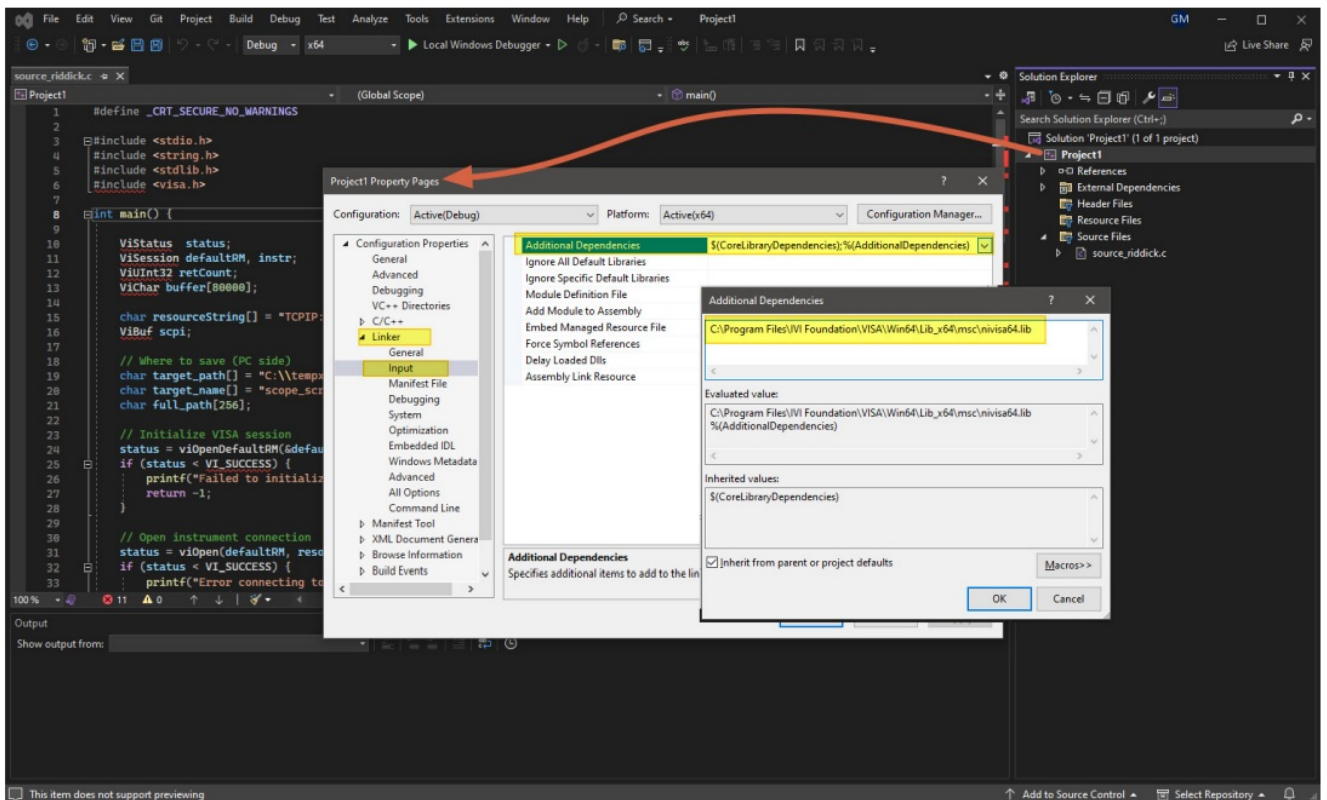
File Edit View Git Project Build Debug Test Analyze Tools Extensions Window Help Search Project1 GM

Debug x64 Local Windows Debugger Live Share

source_riddick.c
Project1 (Global Scope) main()

1 #define _CRT_SECURE_NO_WARNINGS
2
3 #include <stdio.h>
4 #include <string.h>
5 #include <stdlib.h>
6 #include <visa.h>
7
8 int main() {
9
10 ViStatus status;
11 ViSession defaultRM, instr;
12 ViUInt32 retCount;
13 ViChar buffer[80000];
14
15 char resourceString[] = "TCPIP:
16 ViBuf scpi;
17
18 // Where to save (PC side)
19 char target_path[] = "C:\\tempx
20 char target_name[] = "scope_scr
21 char full_path[256];
22
23 // Initialize VISA session
24 status = viOpenDefaultRM(&defau
25 if (status < VI_SUCCESS) {
26 printf("Failed to initializ
27 return -1;
28 }
29
30 // Open instrument connection
31 status = viOpen(defaultRM, reso
32 if (status < VI_SUCCESS) {
33 printf("Error connecting to

100% 11 0

Output
Show output from:

Project1 Property Pages

Configuration: Active(Debug) Platform: Active(x64) Configuration Manager...

Configuration Properties
General
Advanced
Debugging
VC++ Directories
C/C++
Linker
General
Input
Manifest File
Debugging
System
Optimization
Embedded IDL
Windows Metadata
Advanced
All Options
Command Line
Manifest Tool
XML Document Genera
Browse Information
Build Events

| Additional Dependencies | $(CoreLibraryDependencies);%(AdditionalDependencies) |
|---|---|
| Ignore All Default Libraries | |
| Ignore Specific Default Libraries | |
| Module Definition File | |
| Add Module to Assembly | |
| Embed Managed Resource File | |
| Force Symbol References | |
| Delay Loaded Dlls | |
| Assembly Link Resource | |

Additional Dependencies
Specifies additional items to add to the lin

Additional Dependencies

C:\Program Files\IVI Foundation\VISA\Win64\Lib_x64\msc\nivisa64.lib

Evaluated value:
C:\Program Files\IVI Foundation\VISA\Win64\Lib_x64\msc\nivisa64.lib
%(AdditionalDependencies)

Inherited values:
$(CoreLibraryDependencies)

Inherit from parent or project defaults Macros>>

OK Cancel

Solution Explorer
Search Solution Explorer (Ctrl+;)
Solution 'Project1' (1 of 1 project)
Project1
References
External Dependencies
Header Files
Resource Files
Source Files
source_riddick.c

This item does not support previewing
Add to Source Control Select Repository